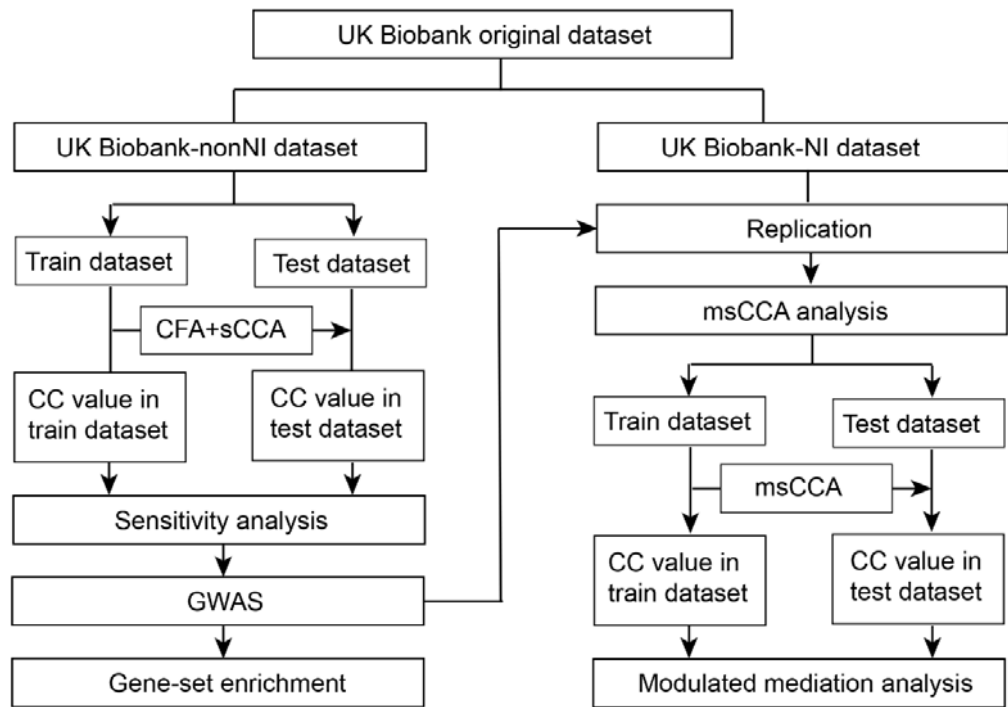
UK Biobank original dataset

UK Biobank-nonNI dataset

Train dataset

Test dataset

CFA+sCCA

CC value in train dataset

CC value in test dataset

Sensitivity analysis

GWAS

Gene-set enrichment

UK Biobank-NI dataset

Replication

msCCA analysis

Train dataset

Test dataset

msCCA

CC value in train dataset

CC value in test dataset

Modulated mediation analysis